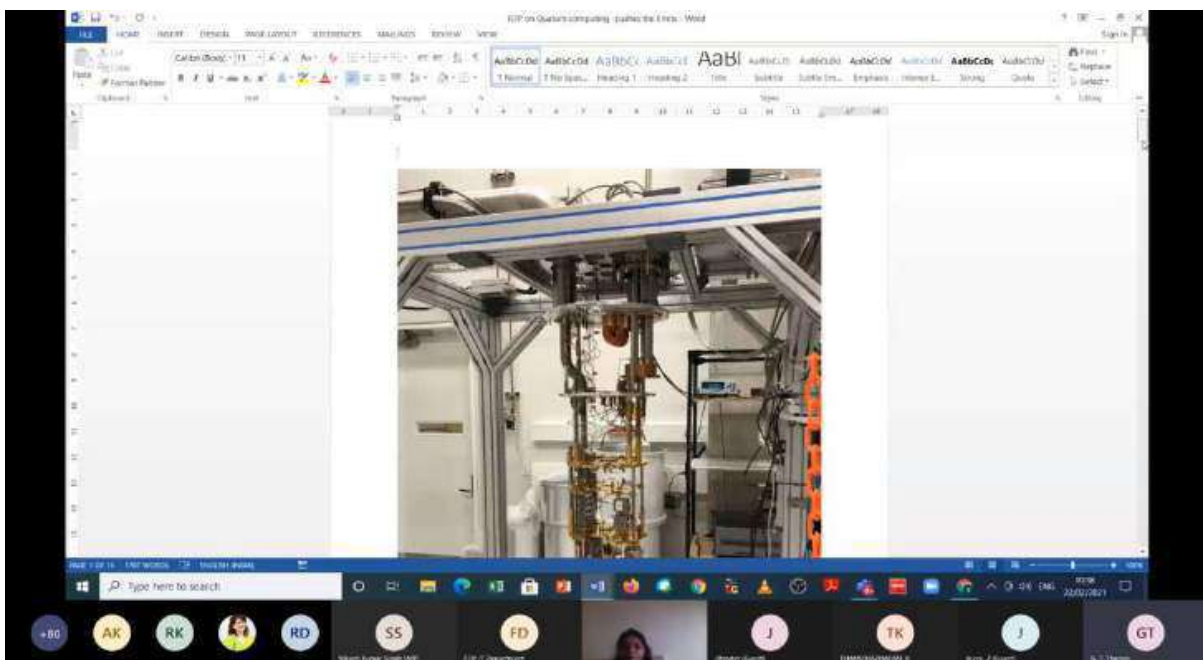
FDP on Quantum computing (public file 1).docx - Word

FILE HOME INSERT DESIGN PAGE LAYOUT REFERENCES MAILINGS REVIEW VIEW

Sign in

Paste
Cut
Copy
Format Painter
Clipboard

Calibri (Body) 11
Font

Paragraph

AaBbCcDd AaBbCcDd AaBbCc AaBbCcI AaBl AaBbCcD AaBbCcDd AaBbCcDd AaBbCcDd AaBbCcDd AaBbCcDd
1 Normal 1 No Spac... Heading 1 Heading 2 Title Subtitle Subtle Em... Emphasis Intense E... Strong Quote
Styles

Find
Replace
Select
Editing

PAGE 1 OF 15 1907 WORDS ENGLISH (INDIA)

100%

Type here to search

ENG 22/02/2021

+86 AK RK RD SS FD J TK J GT